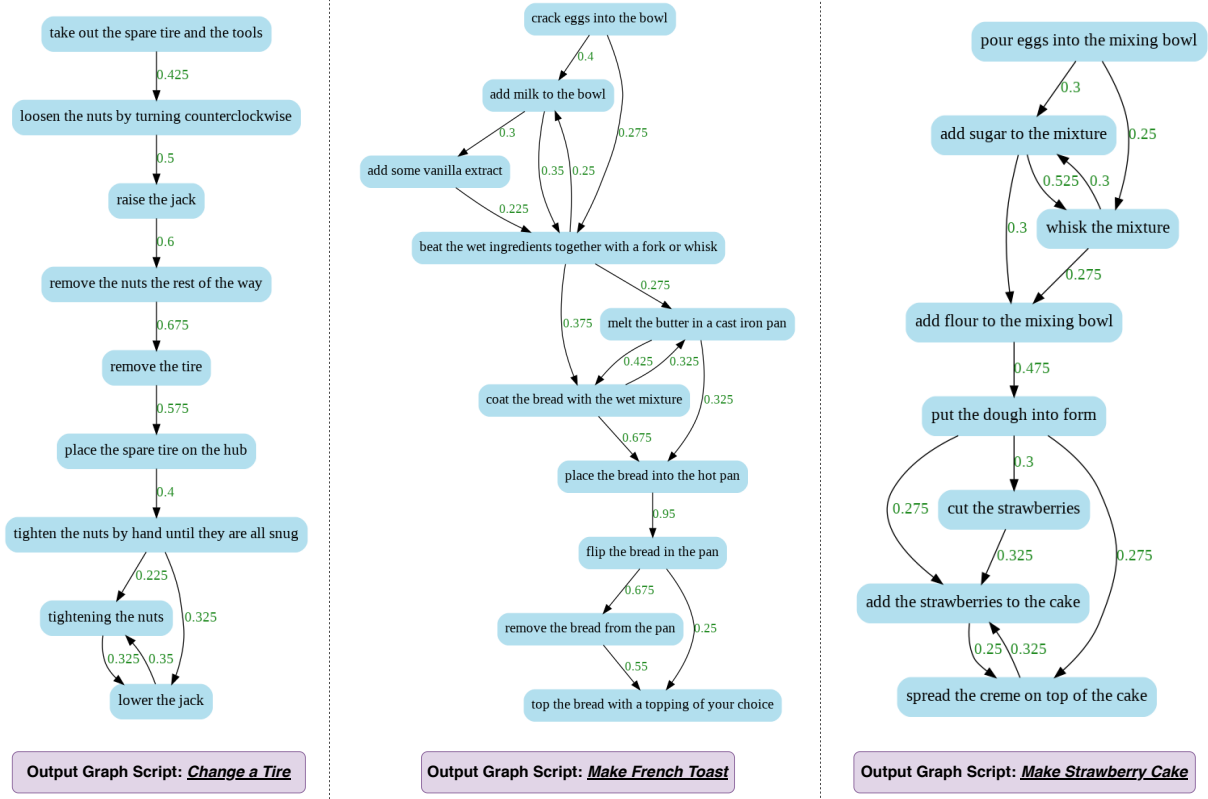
take out the spare tire and the tools

0.425

loosen the nuts by turning counterclockwise

0.5

raise the jack

0.6

remove the nuts the rest of the way

0.675

remove the tire

0.575

place the spare tire on the hub

0.4

tighten the nuts by hand until they are all snug

0.225

0.325

tightening the nuts

0.325

0.35

lower the jack

Output Graph Script: Change a Tire

crack eggs into the bowl

0.4

add milk to the bowl

0.275

0.3

add some vanilla extract

0.35

0.25

0.225

beat the wet ingredients together with a fork or whisk

0.275

0.375

melt the butter in a cast iron pan

0.425

0.325

coat the bread with the wet mixture

0.325

0.675

place the bread into the hot pan

0.95

flip the bread in the pan

0.675

remove the bread from the pan

0.25

0.55

top the bread with a topping of your choice

Output Graph Script: Make French Toast

pour eggs into the mixing bowl

0.3

add sugar to the mixture

0.25

0.525

0.3

0.3

whisk the mixture

0.275

add flour to the mixing bowl

0.475

put the dough into form

0.3

0.275

cut the strawberries

0.325

0.275

add the strawberries to the cake

0.25

0.325

spread the creme on top of the cake

Output Graph Script: Make Strawberry Cake